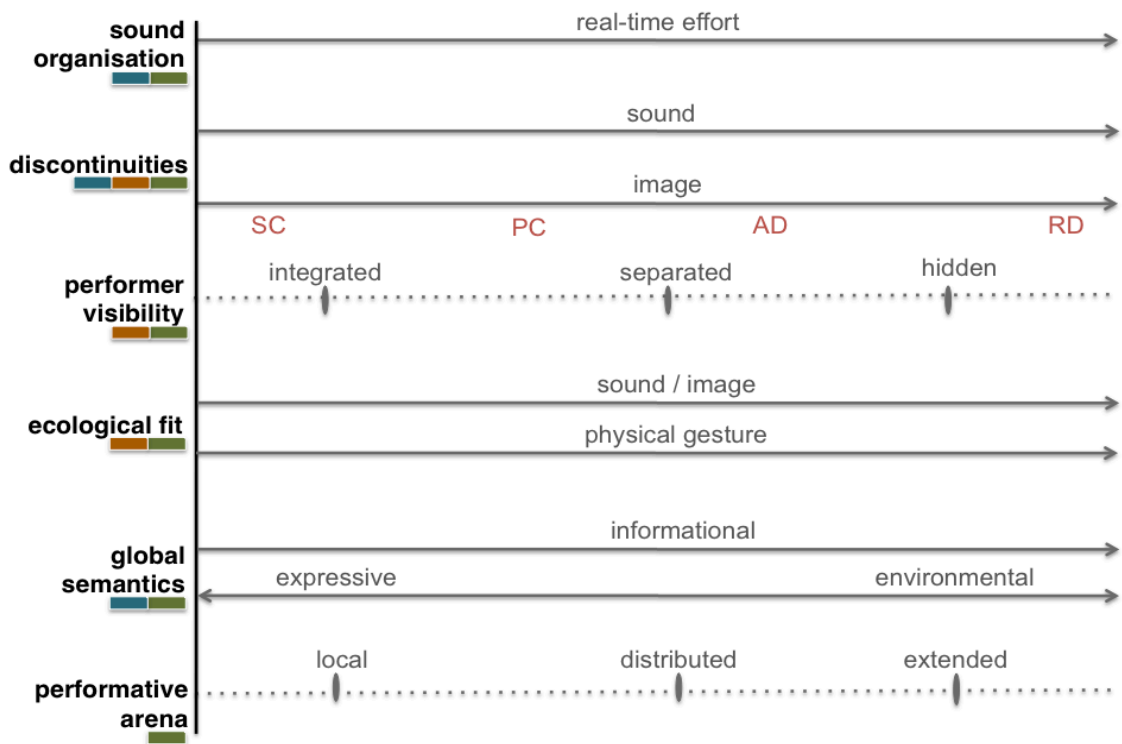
sound organisation

real-time effort

sound

discontinuities

image

SC PC AD RD

performer visibility

integrated separated hidden

ecological fit

sound / image

physical gesture

global semantics

informational

expressive environmental

performative arena

local distributed extended